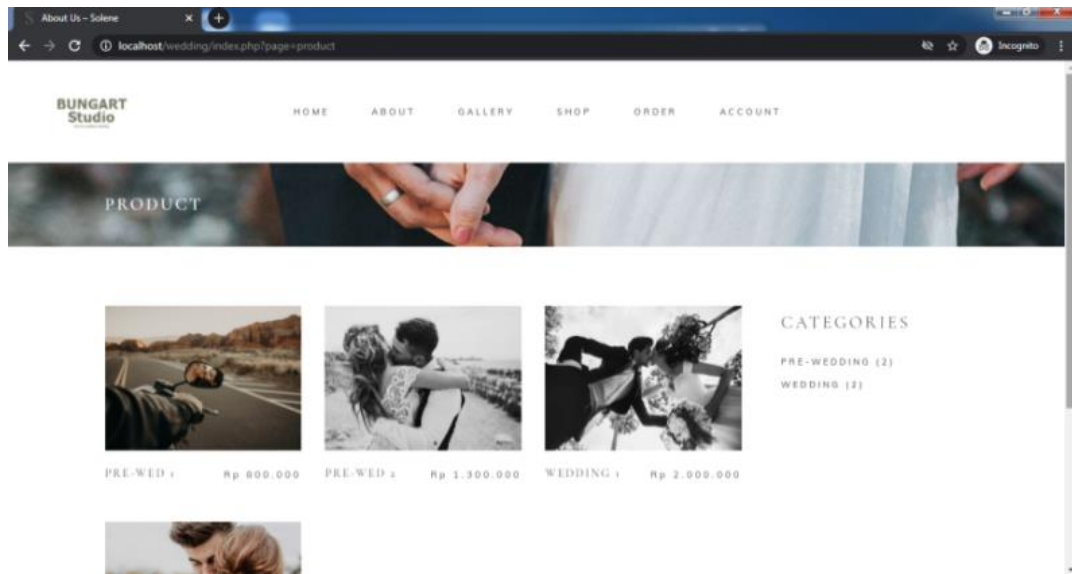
About Us – Solene
localhost/wedding/index.php?page=product
Incognito

BUNGART Studio

HOME ABOUT GALLERY SHOP ORDER ACCOUNT

PRODUCT

CATEGORIES
PRE-WEDDING (2)
WEDDING (2)

PRE-WED 1 Rp 800.000
PRE-WED 2 Rp 1.300.000
WEDDING 1 Rp 2.000.000